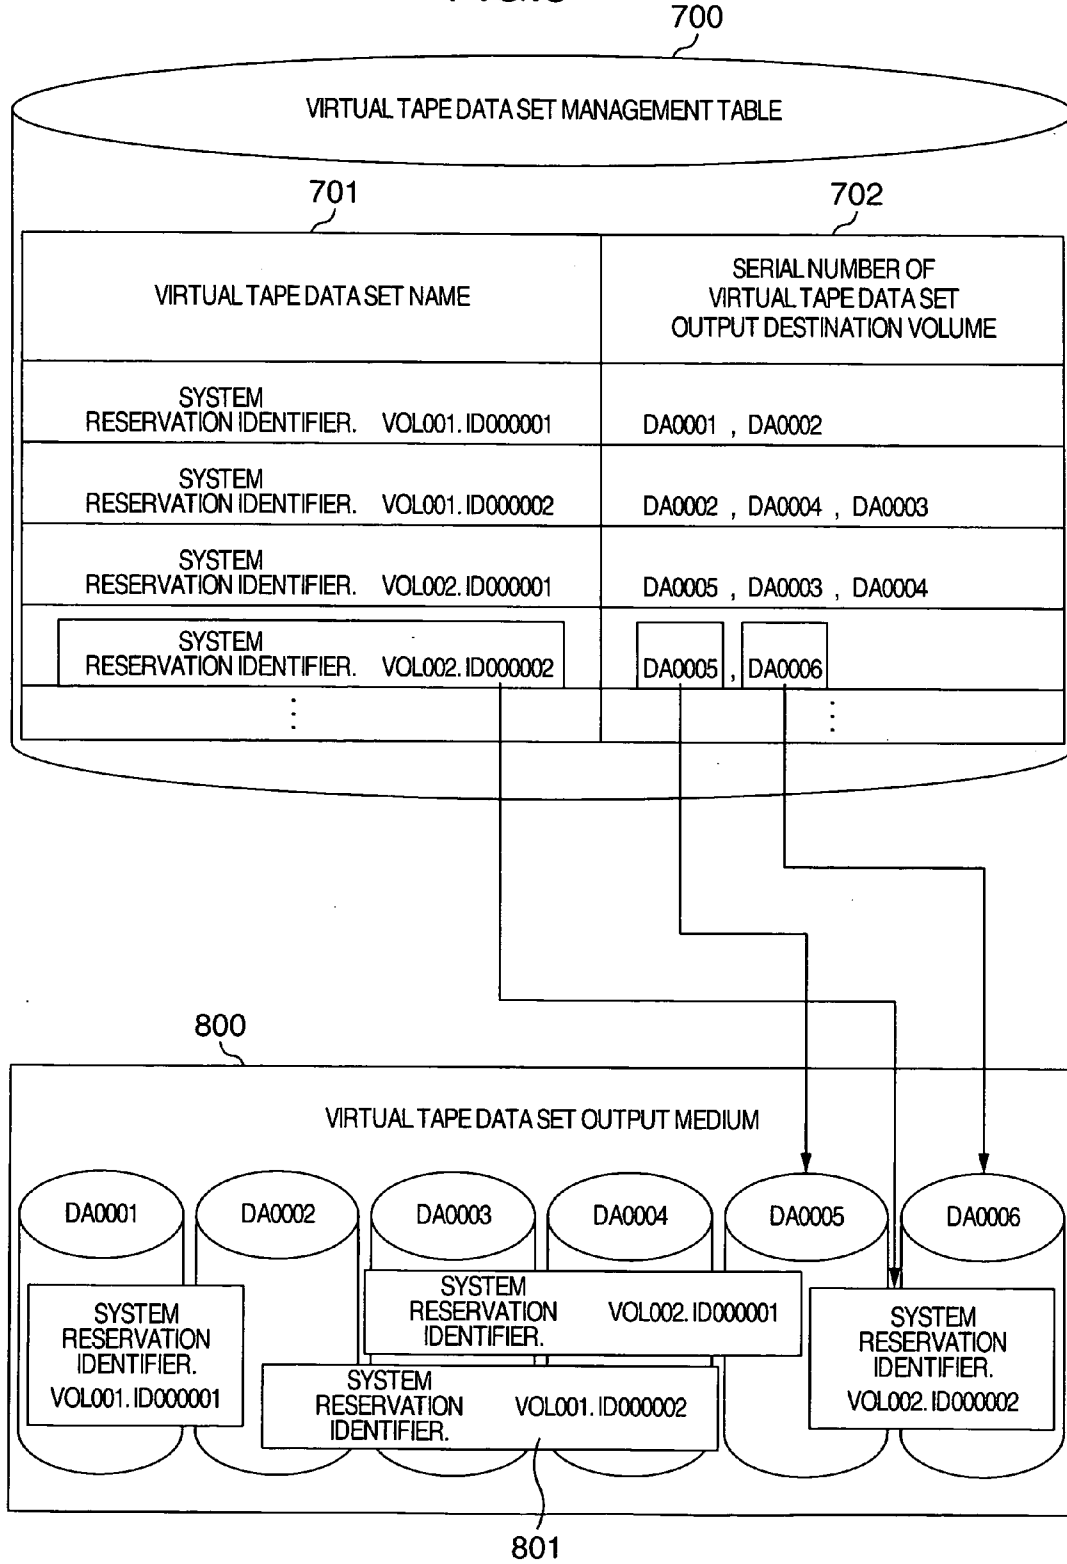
700

VIRTUAL TAPE DATA SET MANAGEMENT TABLE

701

702

| VIRTUAL TAPE DATA SET NAME | SERIAL NUMBER OF VIRTUAL TAPE DATA SET OUTPUT DESTINATION VOLUME |
|---|---|
| SYSTEM RESERVATION IDENTIFIER. VOL001. ID000001 | DA0001 , DA0002 |
| SYSTEM RESERVATION IDENTIFIER. VOL001. ID000002 | DA0002 , DA0004 , DA0003 |
| SYSTEM RESERVATION IDENTIFIER. VOL002. ID000001 | DA0005 , DA0003 , DA0004 |
| SYSTEM RESERVATION IDENTIFIER. VOL002. ID000002 | DA0005 , DA0006 |
| ⋮ | ⋮ |

800

VIRTUAL TAPE DATA SET OUTPUT MEDIUM

DA0001 DA0002 DA0003 DA0004 DA0005 DA0006

SYSTEM RESERVATION IDENTIFIER. VOL002. ID000001

SYSTEM RESERVATION IDENTIFIER. VOL001. ID000001

SYSTEM RESERVATION IDENTIFIER. VOL002. ID000002

SYSTEM RESERVATION IDENTIFIER. VOL001. ID000002

801